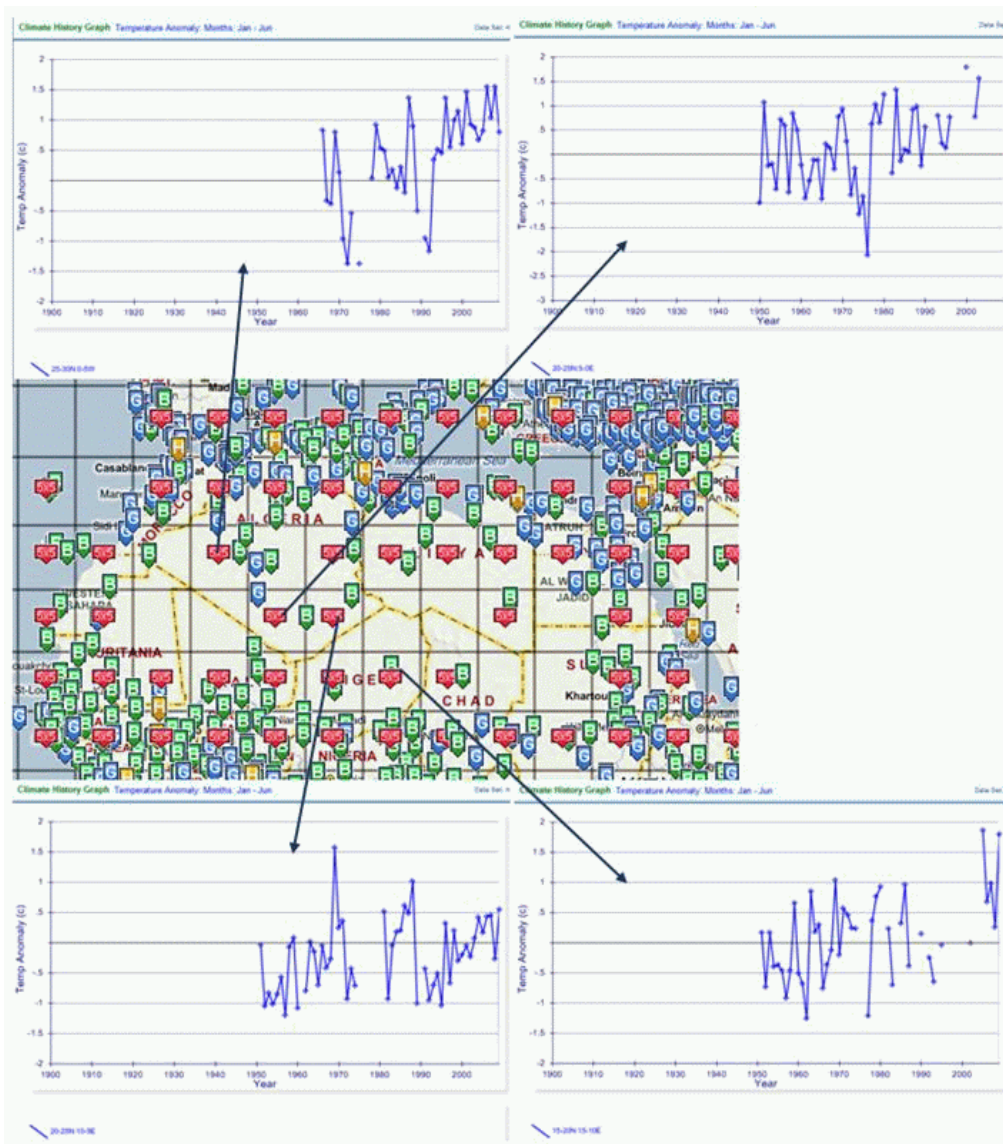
Climate History Graph Temperature Anomaly: Months: Jan - Jun

Data Set: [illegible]

2
1.5
1
.5
-.5
-1
-1.5
-2

Temp Anomaly (c)

1900 1910 1920 1930 1940 1950 1960 1970 1980 1990 2000
Year

25-30N 0-5W

Climate History Graph Temperature Anomaly: Months: Jan - Jun

Data Se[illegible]

2
1.5
1
.5
-.5
-1
-1.5
-2
-2.5
-3

Temp Anomaly (c)

1900 1910 1920 1930 1940 1950 1960 1970 1980 1990 2000
Year

20-25N 5-0E

Madr
Casablanca
Mar
Sidi
WESTE
SAHARA
MOROCCO
ALGERIA
LIBYA
Mediterranean Sea
GREECE
ATRUN
AL W
JADID
MAURITANIA
Nouakchott
St-Lou
NIGER
CHAD
SUDAN
Khartou
NIGERIA

Climate History Graph Temperature Anomaly: Months: Jan - Jun

Data Set: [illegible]

2
1.5
1
.5
-.5
-1
-1.5
-2

Temp Anomaly (c)

1900 1910 1920 1930 1940 1950 1960 1970 1980 1990 2000
Year

20-25N 10-5E

Climate History Graph Temperature Anomaly: Months: Jan - Jun

Data Set: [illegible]

2
1.5
1
.5
-.5
-1
-1.5
-2

Temp Anomaly (c)

1900 1910 1920 1930 1940 1950 1960 1970 1980 1990 2000
Year

15-20N 15-10E